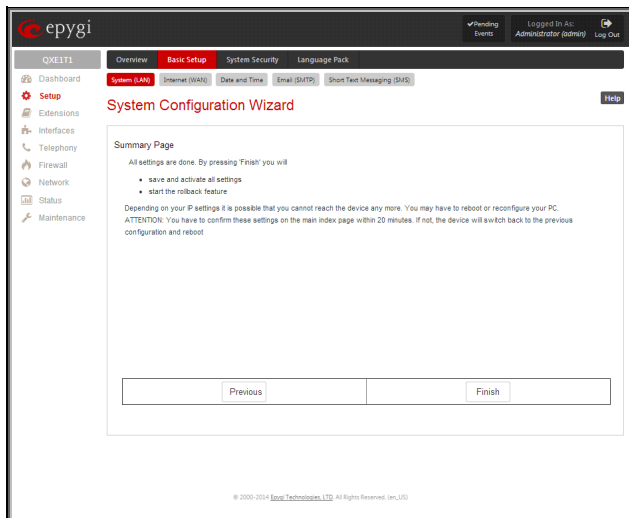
epygi

✔Pending Events

Logged In As:
Administrator (admin)

Log Out

QXE1T1

Dashboard
Setup
Extensions
Interfaces
Telephony
Firewall
Network
Status
Maintenance

Overview | Basic Setup | System Security | Language Pack

System (LAN) | Internet (WAN) | Date and Time | Email (SMTP) | Short Text Messaging (SMS)

System Configuration Wizard

Help

Summary Page

All settings are done. By pressing 'Finish' you will

• save and activate all settings
• start the rollback feature

Depending on your IP settings it is possible that you cannot reach the device any more. You may have to reboot or reconfigure your PC. ATTENTION: You have to confirm these settings on the main index page within 20 minutes. If not, the device will switch back to the previous configuration and reboot

Previous

Finish

© 2000-2014 Epygi Technologies, LTD. All Rights Reserved. (en_US)